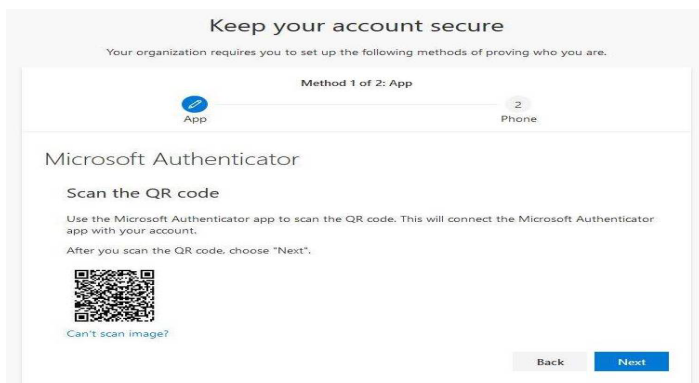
Keep your account secure

Your organization requires you to set up the following methods of proving who you are.

Method 1 of 2: App

App

2

Phone

Microsoft Authenticator

Scan the QR code

Use the Microsoft Authenticator app to scan the QR code. This will connect the Microsoft Authenticator app with your account.

After you scan the QR code, choose "Next".

Can't scan image?

Back

Next